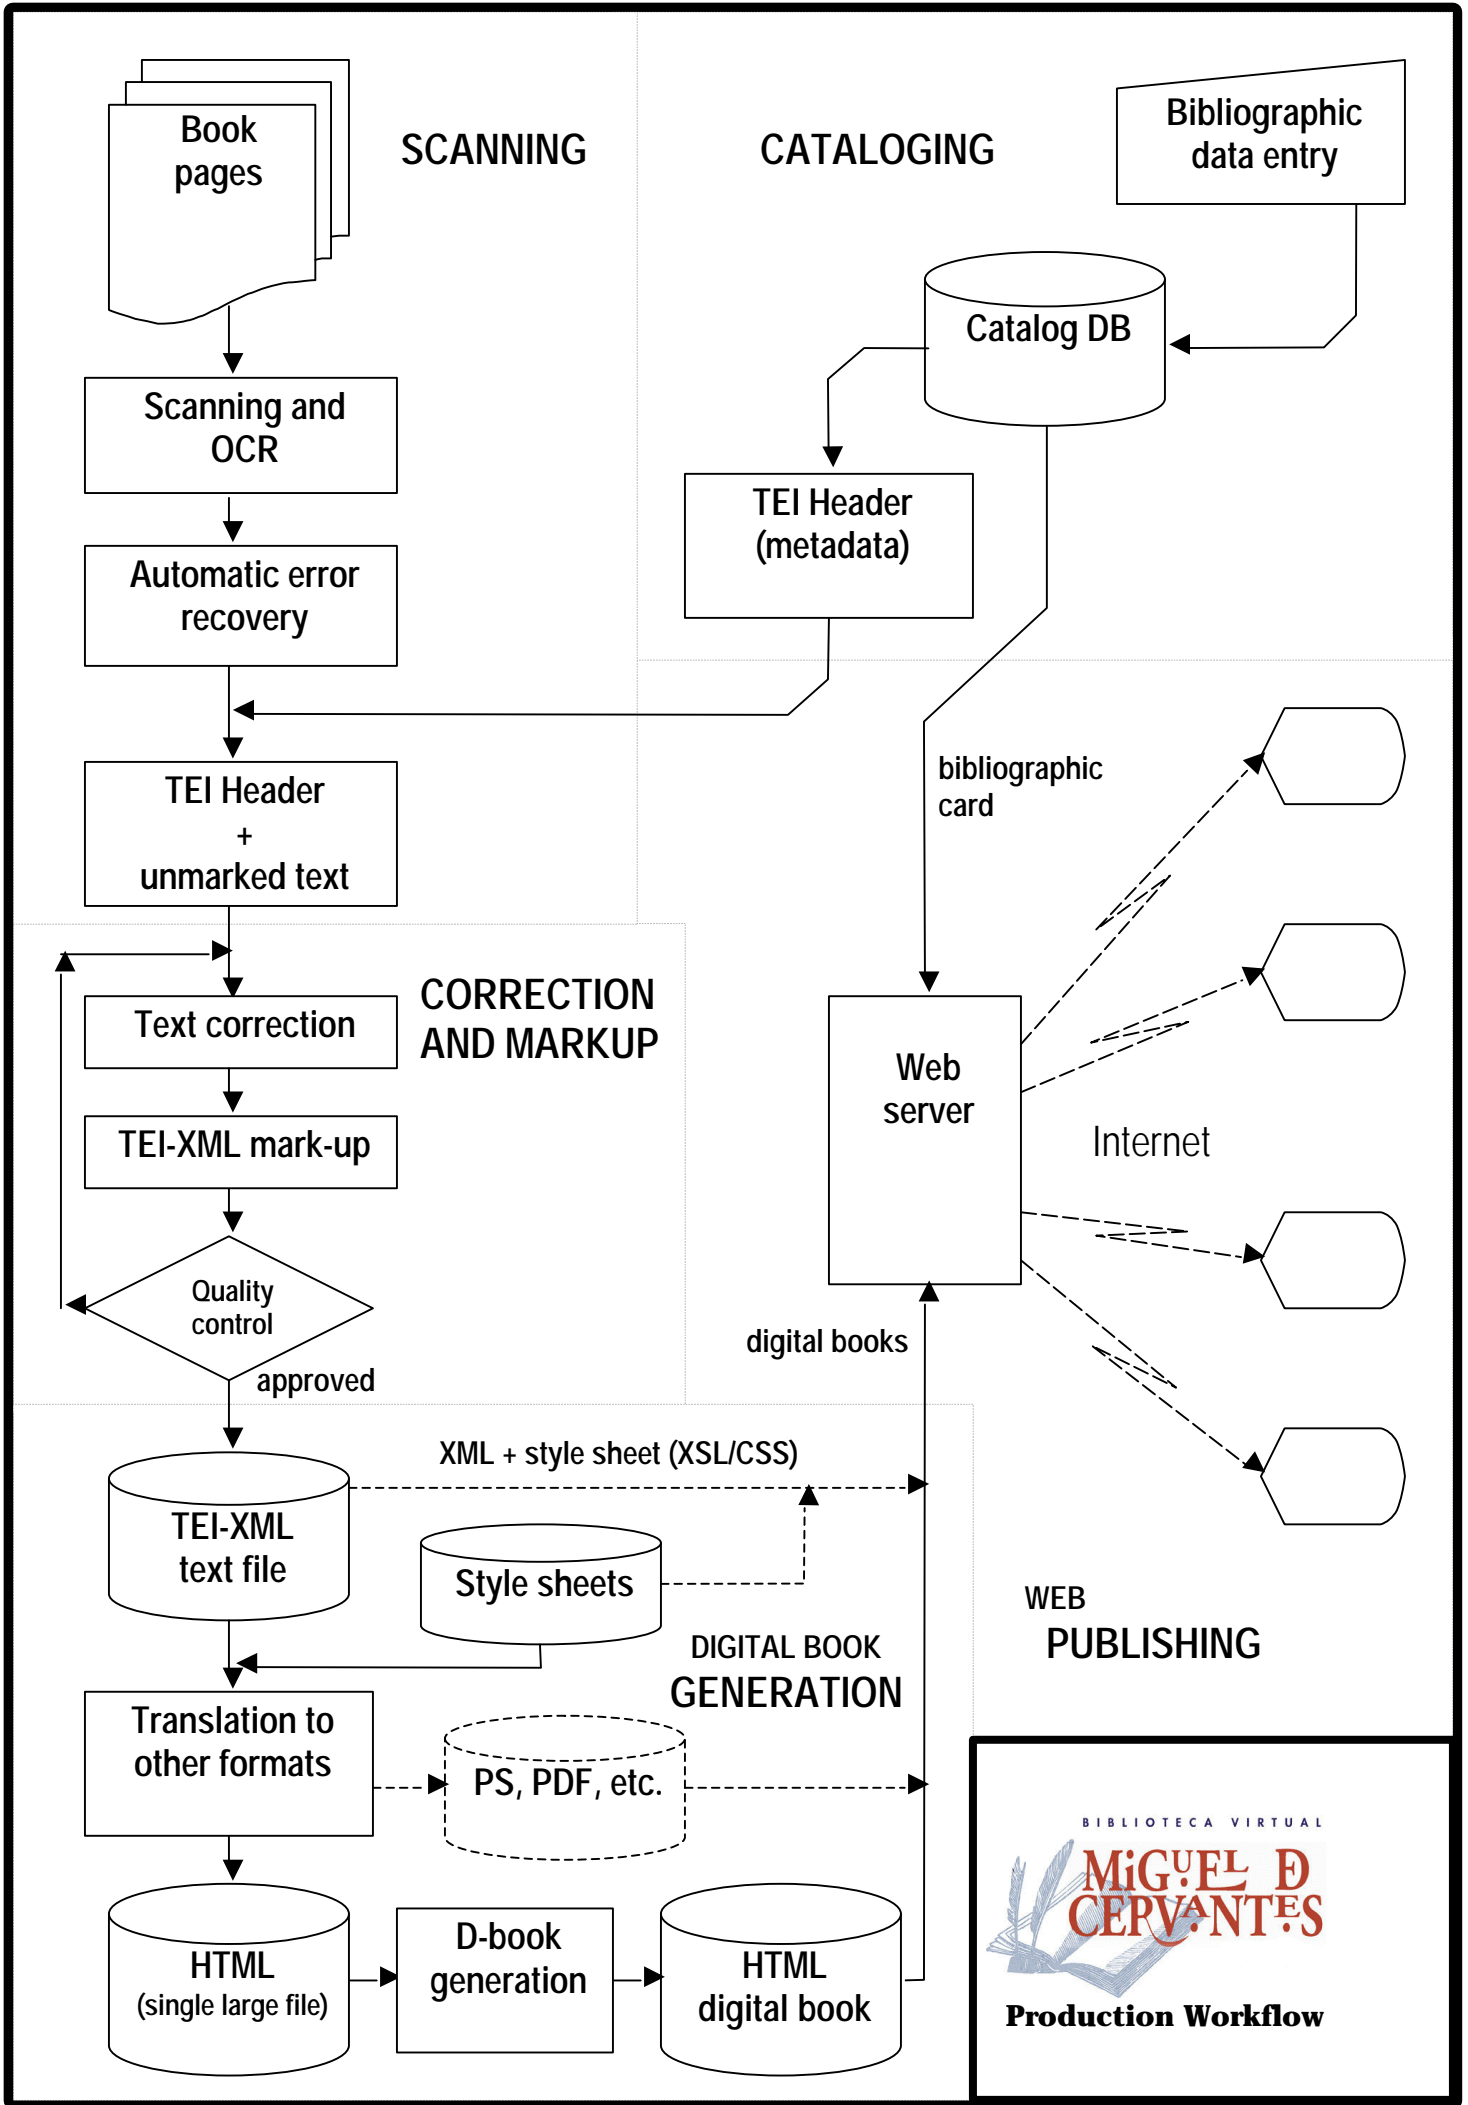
Book pages

SCANNING

CATALOGING

Bibliographic data entry

Catalog DB

Scanning and OCR

Automatic error recovery

TEI Header (metadata)

TEI Header + unmarked text

bibliographic card

Text correction

CORRECTION AND MARKUP

TEI-XML mark-up

Web server

Internet

Quality control

approved

digital books

XML + style sheet (XSL/CSS)

TEI-XML text file

Style sheets

WEB PUBLISHING

DIGITAL BOOK GENERATION

Translation to other formats

PS, PDF, etc.

HTML (single large file)

D-book generation

HTML digital book

BIBLIOTECA VIRTUAL
MIGUEL DE CERVANTES

Production Workflow